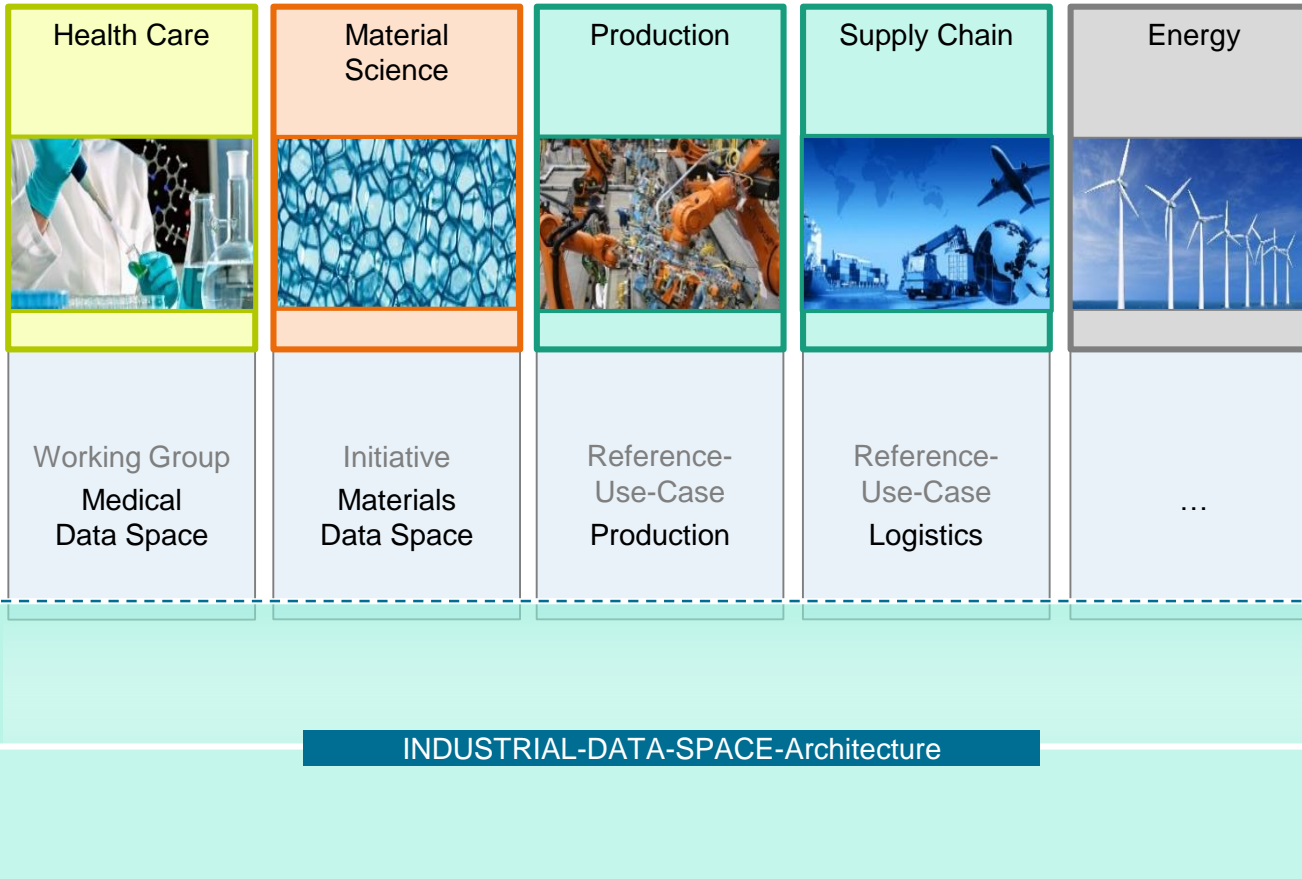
Health Care

Working Group
Medical Data Space

Material Science

Initiative
Materials Data Space

Production

Reference-Use-Case
Production

Supply Chain

Reference-Use-Case
Logistics

Energy

…

INDUSTRIAL-DATA-SPACE-Architecture